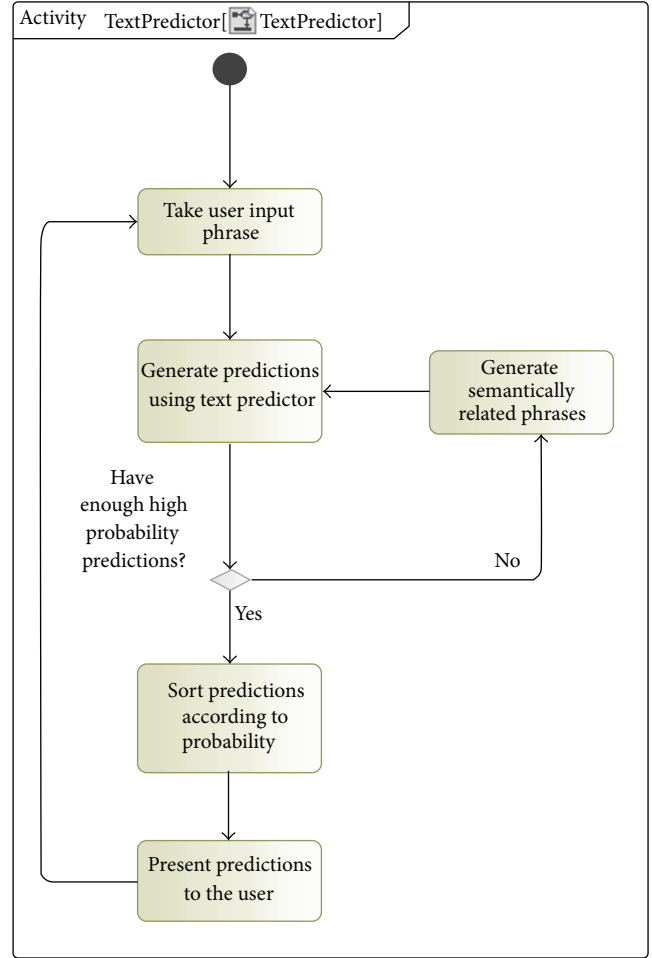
Activity TextPredictor[TextPredictor]

Take user input phrase

Generate predictions using text predictor

Generate semantically related phrases

Have enough high probability predictions?

No

Yes

Sort predictions according to probability

Present predictions to the user